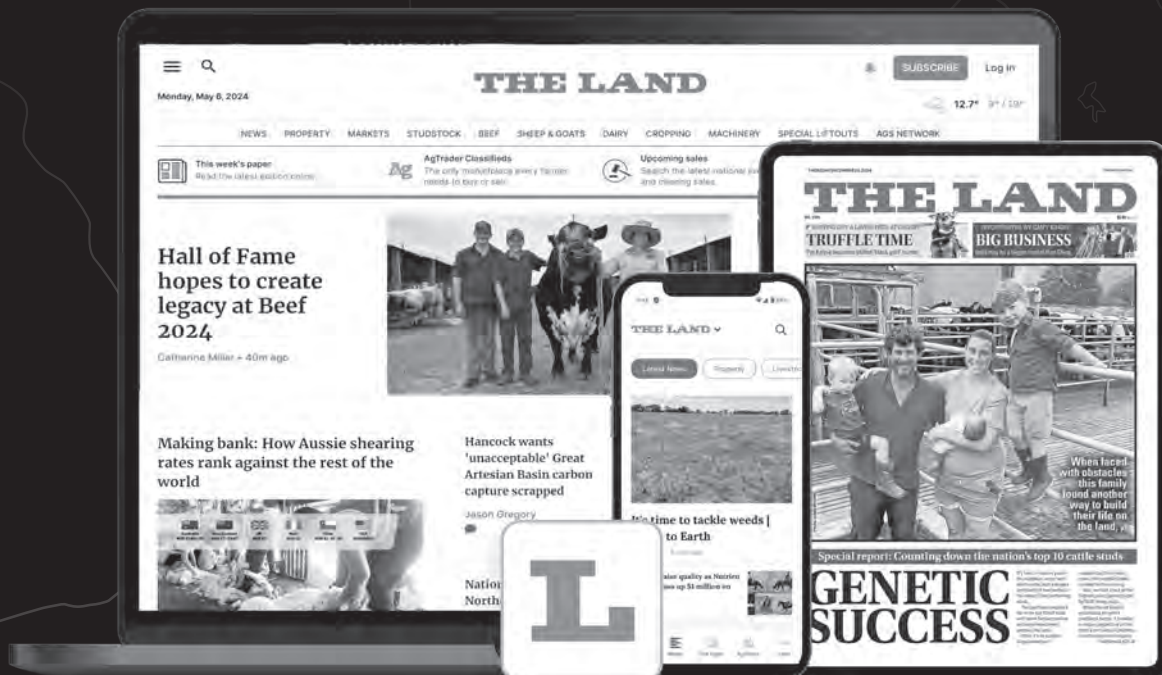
Monday, May 6, 2024

THE LAND

SUBSCRIBE Log in

12.7°

NEWS PROPERTY MARKETS STUDSTOCK BEEF SHEEP & GOATS DAIRY CROPPING MACHINERY SPECIAL LIFTOUTS AGS NETWORK

This week's paper
Read the latest edition online

AgTrader Classifieds
The only marketplace every farmer needs to buy or sell

Upcoming sales
Search the latest national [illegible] and clearing sales

Hall of Fame hopes to create legacy at Beef 2024

Catherine Miller • 40m ago

Making bank: How Aussie shearing rates rank against the rest of the world

Hancock wants 'unacceptable' Great Artesian Basin carbon capture scrapped

Jason Gregory

Nation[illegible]
North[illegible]

THE LAND

Latest News Property Livesto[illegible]

It's time to tackle weeds | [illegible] to Earth

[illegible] quality as Nutrien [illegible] up $1 million on

THE LAND

TRUFFLE TIME

BIG BUSINESS

When faced with obstacles this family found another way to build their life on the land.

Special report: Counting down the nation's top 10 cattle studs

GENETIC SUCCESS